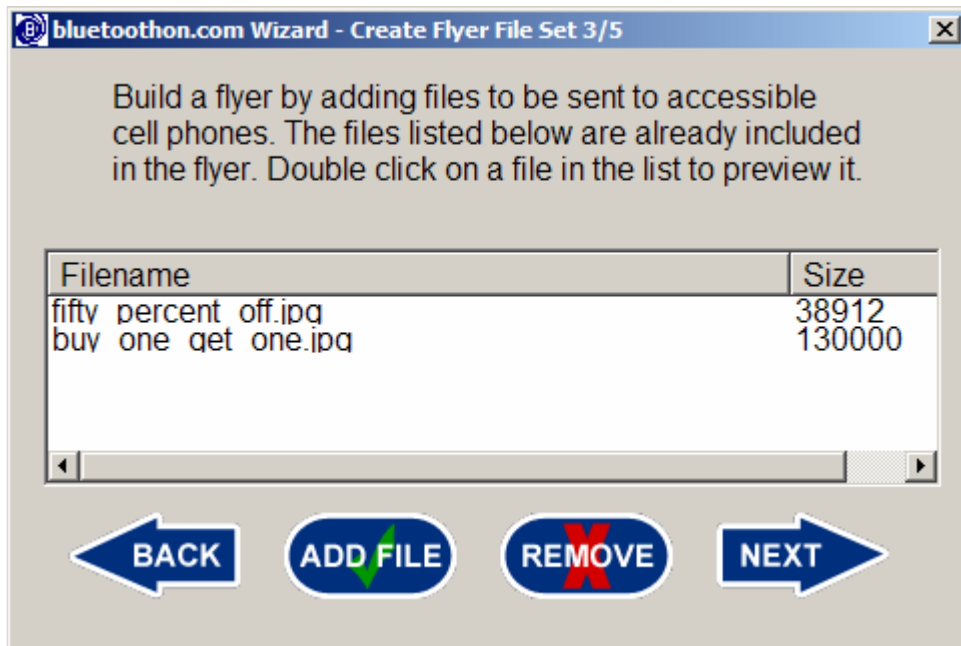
bluetoothon.com Wizard - Create Flyer File Set 3/5

Build a flyer by adding files to be sent to accessible cell phones. The files listed below are already included in the flyer. Double click on a file in the list to preview it.

| Filename | Size |
|---|---|
| fifty_percent_off.jpg | 38912 |
| buy_one_get_one.jpg | 130000 |

BACK

ADD FILE

REMOVE

NEXT